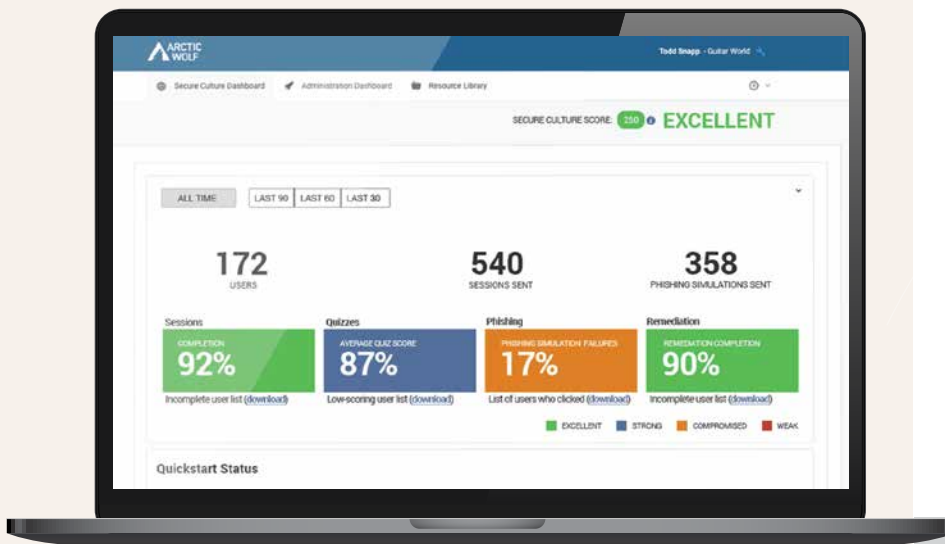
ARCTIC WOLF

Todd Snapp - Guitar World

Secure Culture Dashboard
Administration Dashboard
Resource Library

SECURE CULTURE SCORE: 250 EXCELLENT

ALL TIME
LAST 90
LAST 60
LAST 30

172
USERS

540
SESSIONS SENT

358
PHISHING SIMULATIONS SENT

Sessions
COMPLETION
92%
Incomplete user list (download)

Quizzes
AVERAGE QUIZ SCORE
87%
Low-scoring user list (download)

Phishing
PHISHING SIMULATION FAILURES
17%
List of users who clicked (download)

Remediation
REMEDIATION COMPLETION
90%
Incomplete user list (download)

EXCELLENT
STRONG
COMPROMISED
WEAK

Quickstart Status